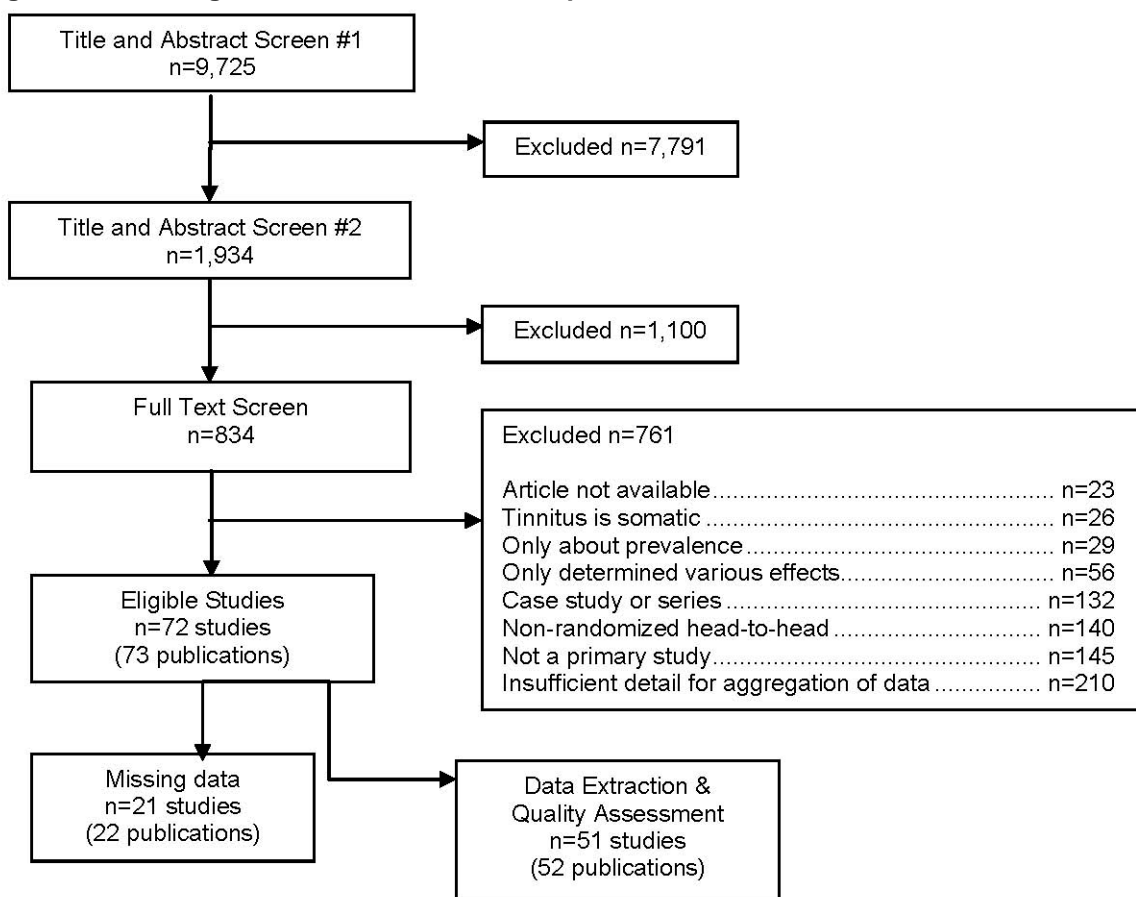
Title and Abstract Screen #1
n=9,725

Excluded n=7,791

Title and Abstract Screen #2
n=1,934

Excluded n=1,100

Full Text Screen
n=834

Excluded n=761

Article not available.................................................... n=23
Tinnitus is somatic ..................................................... n=26
Only about prevalence................................................ n=29
Only determined various effects.................................. n=56
Case study or series ................................................. n=132
Non-randomized head-to-head .................................. n=140
Not a primary study.................................................... n=145
Insufficient detail for aggregation of data ................. n=210

Eligible Studies
n=72 studies
(73 publications)

Missing data
n=21 studies
(22 publications)

Data Extraction &
Quality Assessment
n=51 studies
(52 publications)